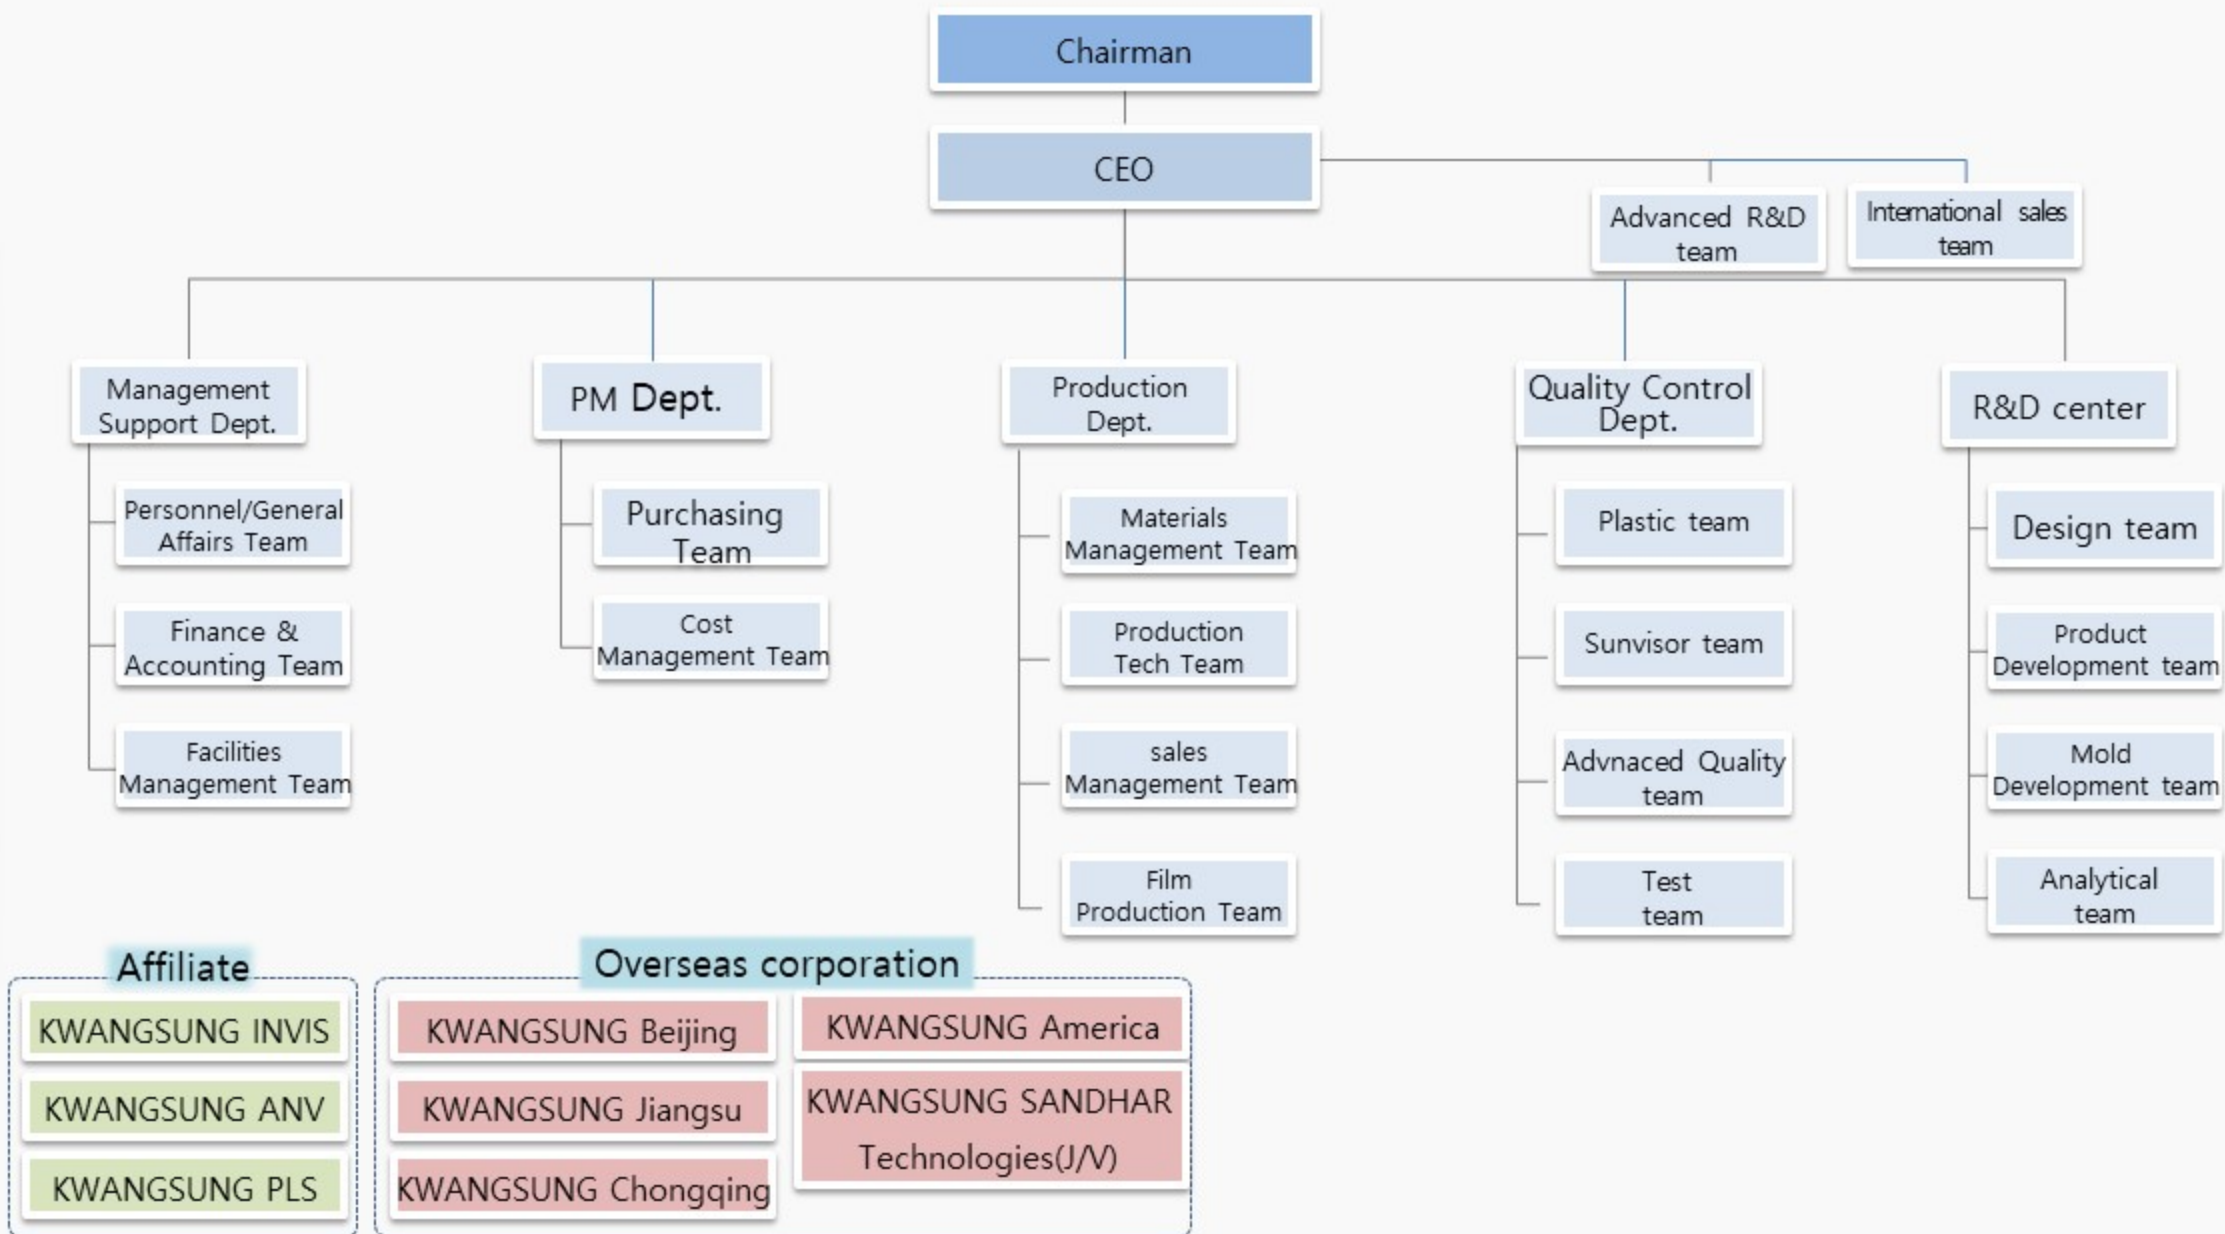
Chairman

CEO

Advanced R&D team

International sales team

Management Support Dept.

Personnel/General Affairs Team

Finance & Accounting Team

Facilities Management Team

PM Dept.

Purchasing Team

Cost Management Team

Production Dept.

Materials Management Team

Production Tech Team

sales Management Team

Film Production Team

Quality Control Dept.

Plastic team

Sunvisor team

Advnaced Quality team

Test team

R&D center

Design team

Product Development team

Mold Development team

Analytical team

Affiliate

KWANGSUNG INVIS

KWANGSUNG ANV

KWANGSUNG PLS

Overseas corporation

KWANGSUNG Beijing

KWANGSUNG Jiangsu

KWANGSUNG Chongqing

KWANGSUNG America

KWANGSUNG SANDHAR Technologies(J/V)